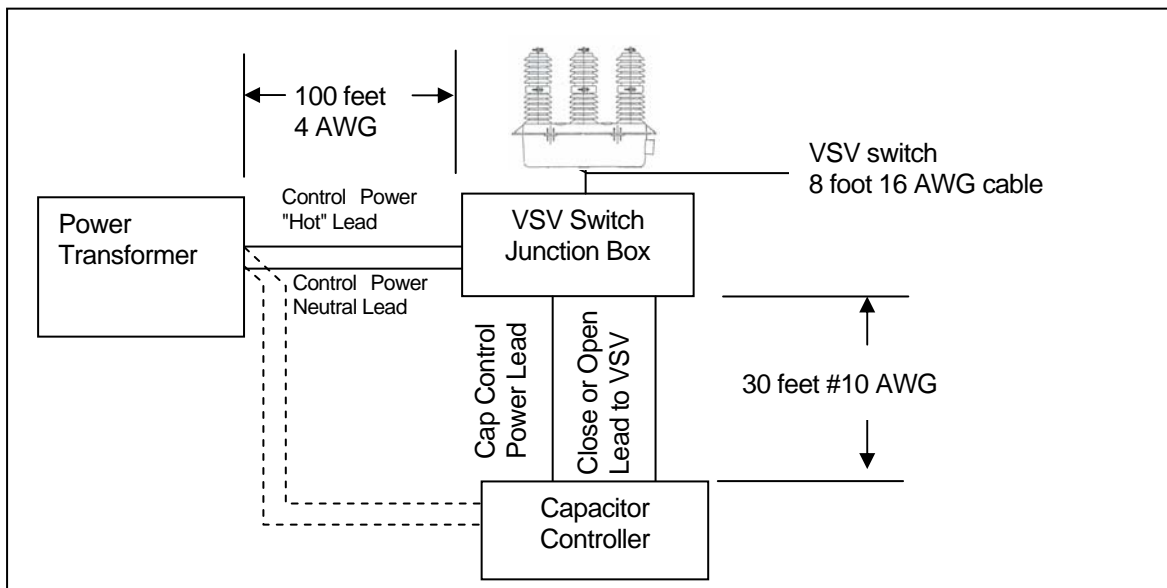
100 feet
4 AWG

VSV switch
8 foot 16 AWG cable

Control Power
"Hot" Lead

Power
Transformer

VSV Switch
Junction Box

Control Power
Neutral Lead

Cap Control
Power Lead

Close or Open
Lead to VSV

30 feet #10 AWG

Capacitor
Controller